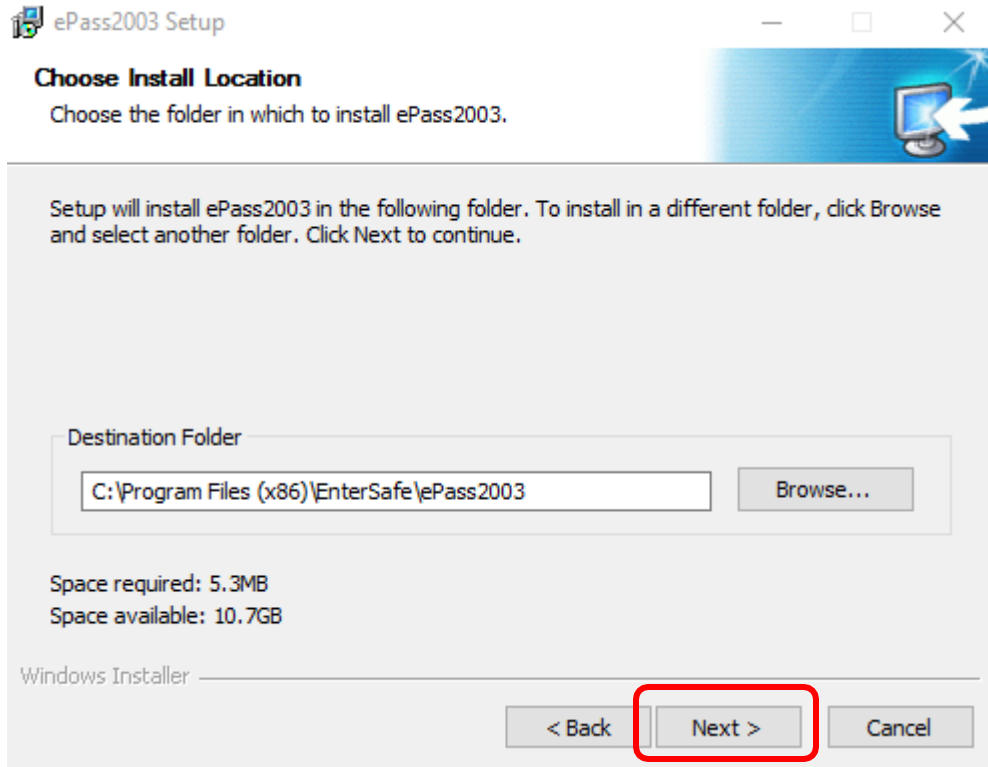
ePass2003 Setup

Choose Install Location
Choose the folder in which to install ePass2003.

Setup will install ePass2003 in the following folder. To install in a different folder, click Browse and select another folder. Click Next to continue.

Destination Folder
C:\Program Files (x86)\EnterSafe\ePass2003
Browse...

Space required: 5.3MB
Space available: 10.7GB

Windows Installer

< Back
Next >
Cancel